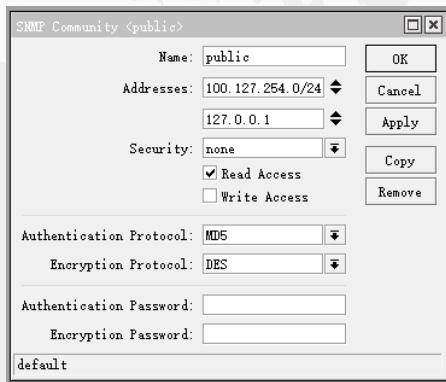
SNMP Community <public>

Name: public
Addresses: 100.127.254.0/24
127.0.0.1
Security: none
Read Access
Write Access
Authentication Protocol: MD5
Encryption Protocol: DES
Authentication Password:
Encryption Password:

OK
Cancel
Apply
Copy
Remove

default